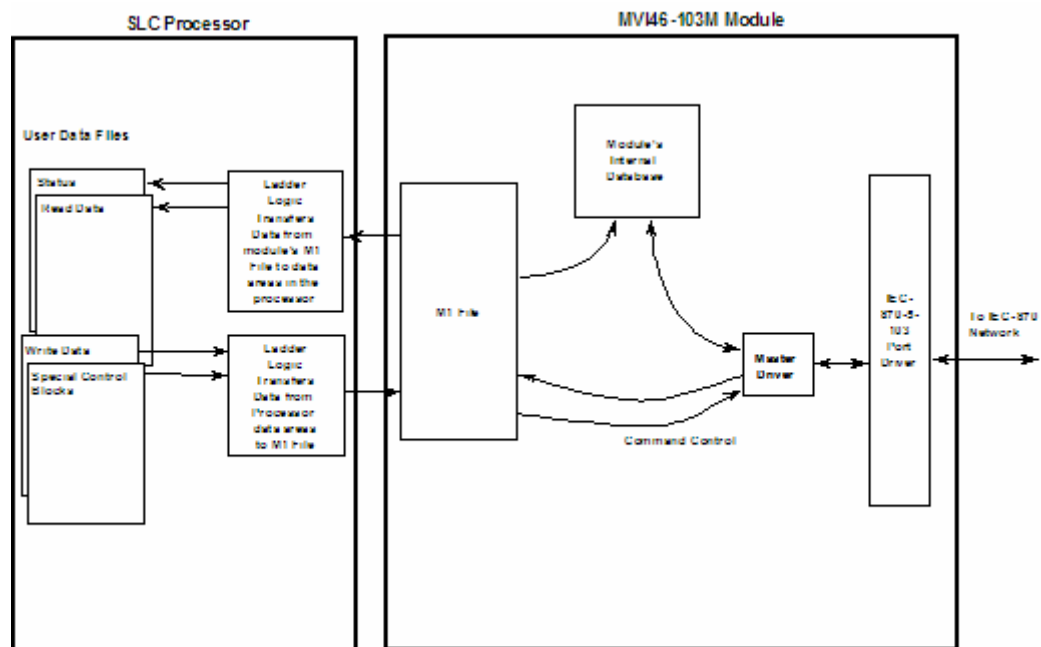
SLC Processor

MVI46-103M Module

User Data Files

Status

Read Data

Write Data

Special Control Blocks

Ladder Logic Transfers Data from module's M1 File to data areas in the processor

Ladder Logic Transfers Data from Processor data areas to M1 File

M1 File

Module's Internal Database

Master Driver

Command Control

IEC-870-5-103 Port Driver

To IEC-870 Network